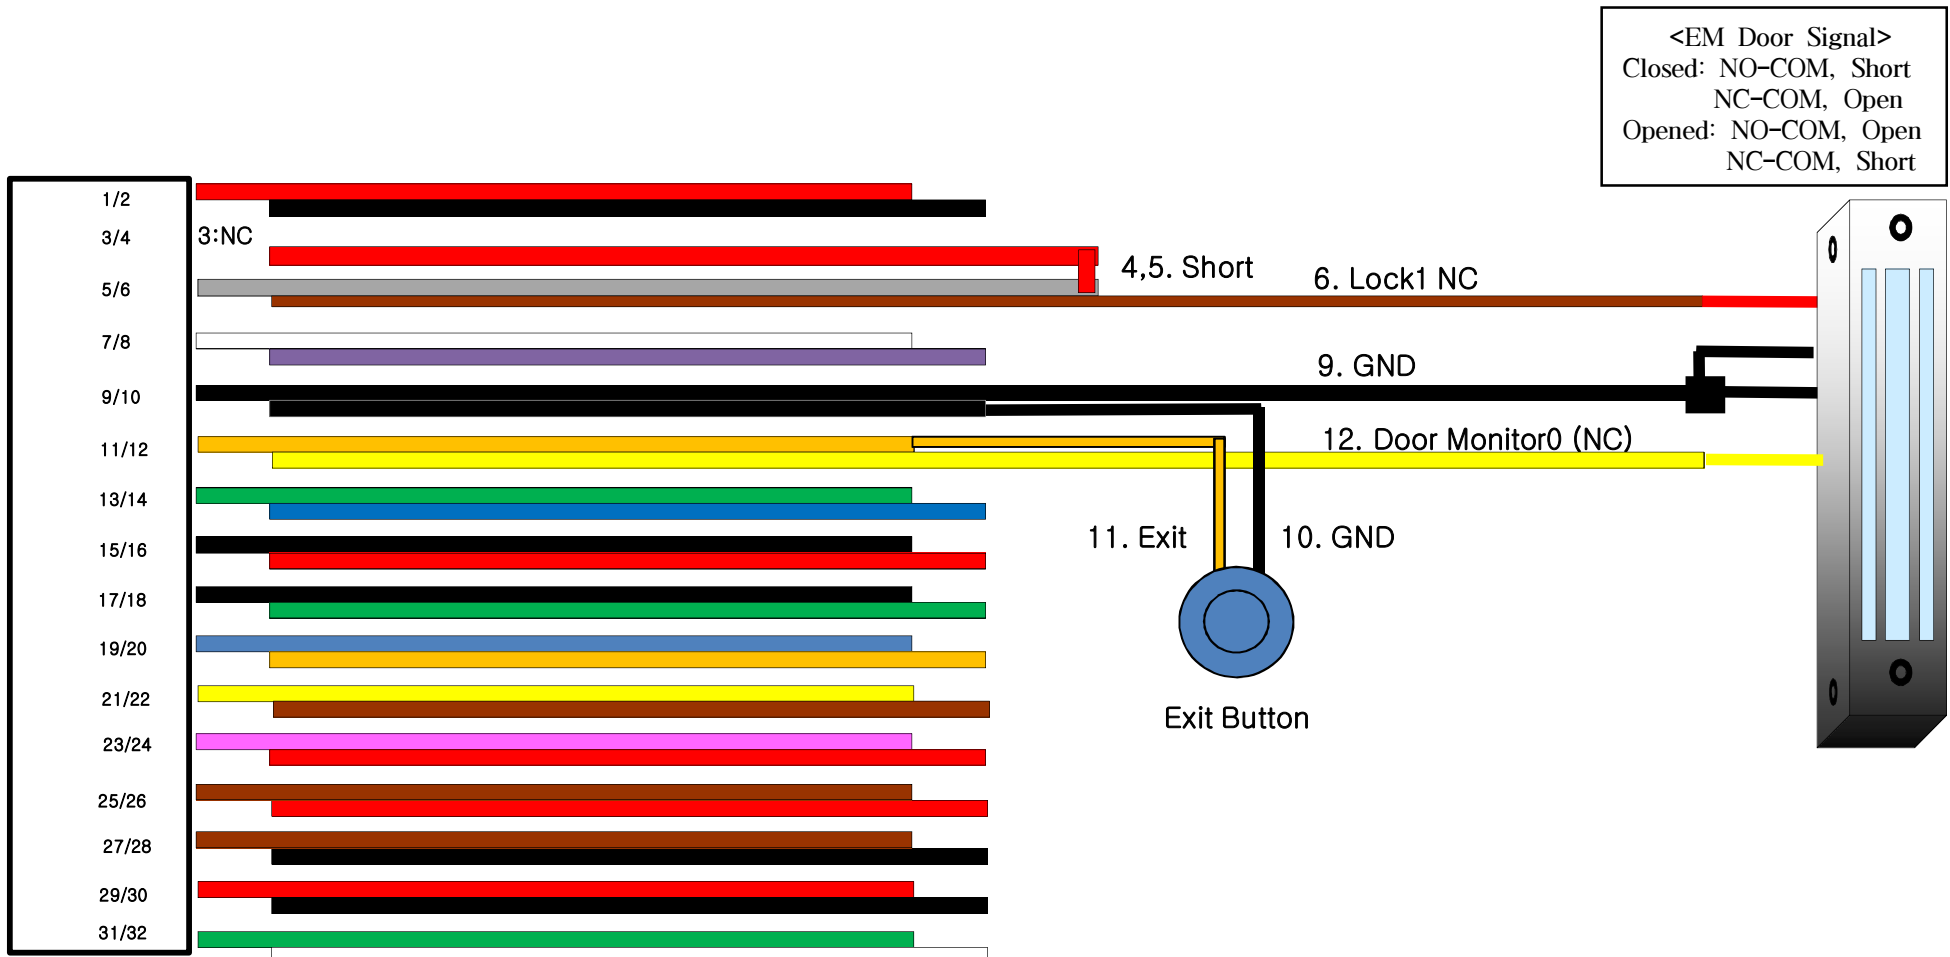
<EM Door Signal>
Closed: NO-COM, Short
NC-COM, Open
Opened: NO-COM, Open
NC-COM, Short

1/2
3/4
5/6
7/8
9/10
11/12
13/14
15/16
17/18
19/20
21/22
23/24
25/26
27/28
29/30
31/32

3:NC
4,5. Short
6. Lock1 NC
9. GND
12. Door Monitor0 (NC)
11. Exit
10. GND
Exit Button